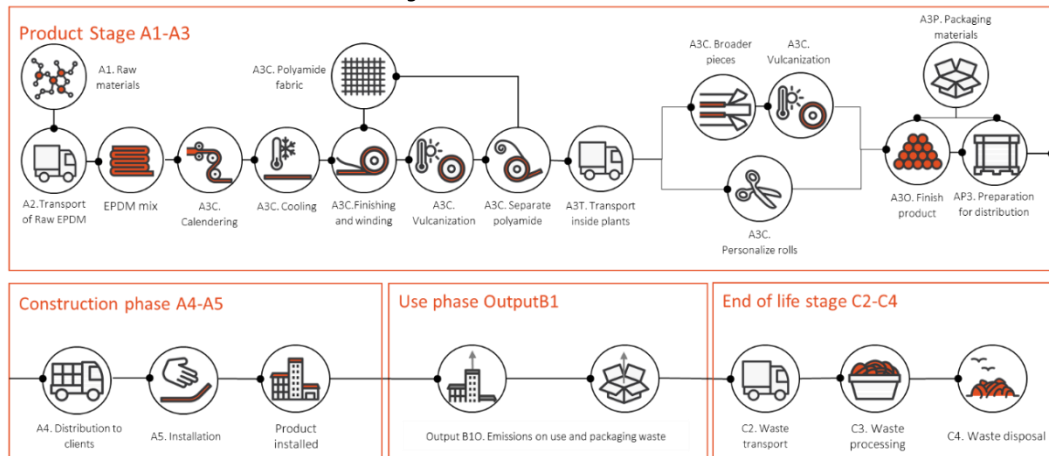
Product Stage A1-A3

A1. Raw materials

A3C. Polyamide fabric

A3C. Broader pieces

A3C. Vulcanization

A3P. Packaging materials

A2.Transport of Raw EPDM

EPDM mix

A3C. Calendering

A3C. Cooling

A3C.Finishing and winding

A3C. Vulcanization

A3C. Separate polyamide

A3T. Transport inside plants

A3C. Personalize rolls

A3O. Finish product

AP3. Preparation for distribution

Construction phase A4-A5

A4. Distribution to clients

A5. Installation

Product installed

Use phase OutputB1

Output B1O. Emissions on use and packaging waste

End of life stage C2-C4

C2. Waste transport

C3. Waste processing

C4. Waste disposal